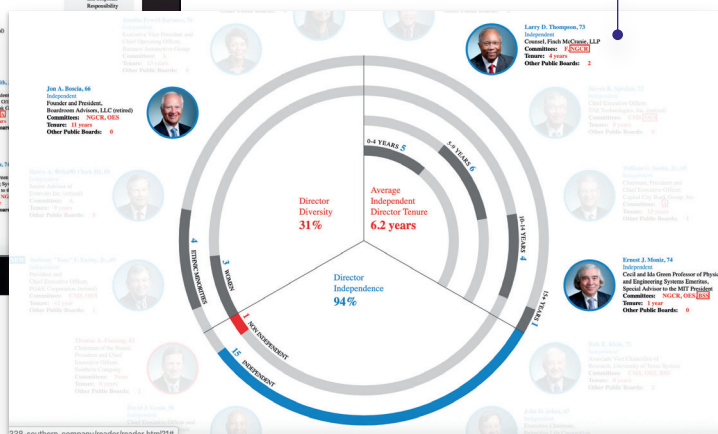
Responsibility

Larry D. Thompson, 73
Independent
Counsel, Finch McCranie, LLP
Committees: F, NGCR
Tenure: 4 years
Other Public Boards: 2

Jon A. Boscia, 66
Independent
Founder and President, Boardroom Advisors, LLC (retired)
Committees: NGCR, OES
Tenure: 11 years
Other Public Boards: 0

Director Diversity
31%

Average Independent Director Tenure
6.2 years

Director Independence
94%

0-4 YEARS 5
5-9 YEARS 6
10-14 YEARS 4
15+ YEARS 1

4 ETHNIC MINORITIES
3 WOMEN
1 NON-INDEPENDENT
15 INDEPENDENT

Ernest J. Moniz, 74
Independent
Cecil and Ida Green Professor of Physics and Engineering Systems Emeritus, Special Advisor to the MIT President
Committees: NGCR, OES, BSS
Tenure: 1 year
Other Public Boards: 0

338.southern-company/reader/reader.html?1#